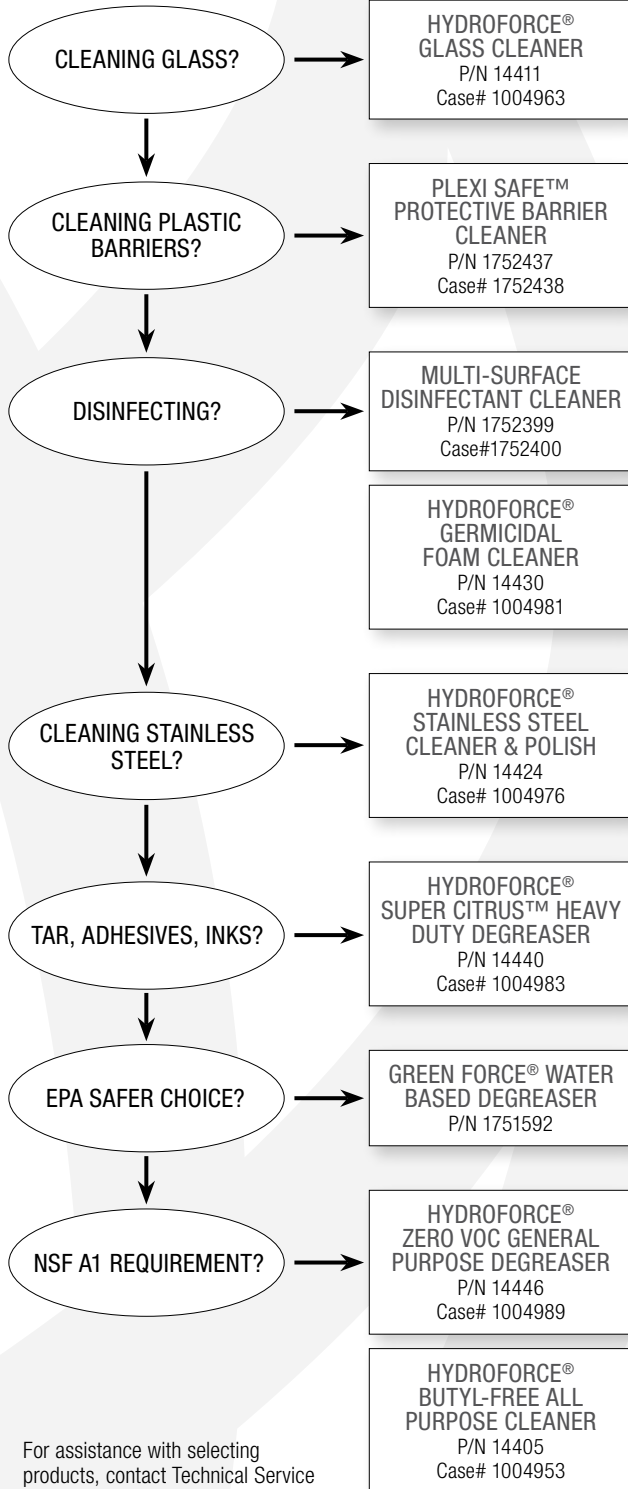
CLEANING GLASS?

HYDROFORCE®
GLASS CLEANER
P/N 14411
Case# 1004963

CLEANING PLASTIC BARRIERS?

PLEXI SAFE™
PROTECTIVE BARRIER CLEANER
P/N 1752437
Case# 1752438

DISINFECTING?

MULTI-SURFACE DISINFECTANT CLEANER
P/N 1752399
Case#1752400

HYDROFORCE®
GERMICIDAL FOAM CLEANER
P/N 14430
Case# 1004981

CLEANING STAINLESS STEEL?

HYDROFORCE®
STAINLESS STEEL CLEANER & POLISH
P/N 14424
Case# 1004976

TAR, ADHESIVES, INKS?

HYDROFORCE®
SUPER CITRUS™ HEAVY DUTY DEGREASER
P/N 14440
Case# 1004983

EPA SAFER CHOICE?

GREEN FORCE® WATER BASED DEGREASER
P/N 1751592

NSF A1 REQUIREMENT?

HYDROFORCE®
ZERO VOC GENERAL PURPOSE DEGREASER
P/N 14446
Case# 1004989

HYDROFORCE®
BUTYL-FREE ALL PURPOSE CLEANER
P/N 14405
Case# 1004953

For assistance with selecting products, contact Technical Service